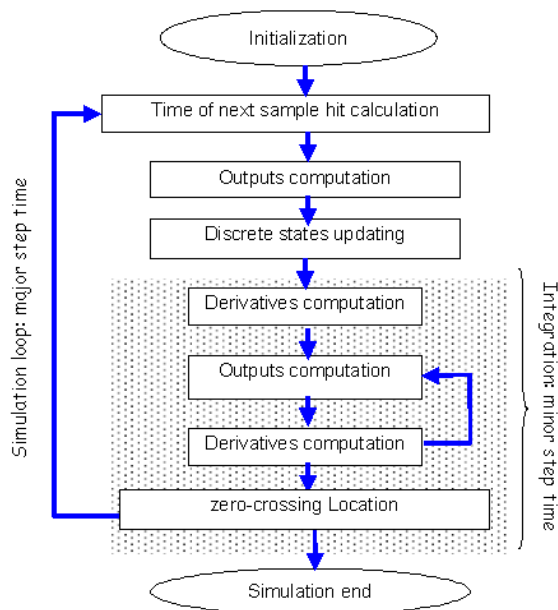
Initialization

Time of next sample hit calculation

Outputs computation

Discrete states updating

Derivatives computation

Outputs computation

Derivatives computation

zero-crossing Location

Simulation end

Simulation loop: major step time

Integration: minor step time